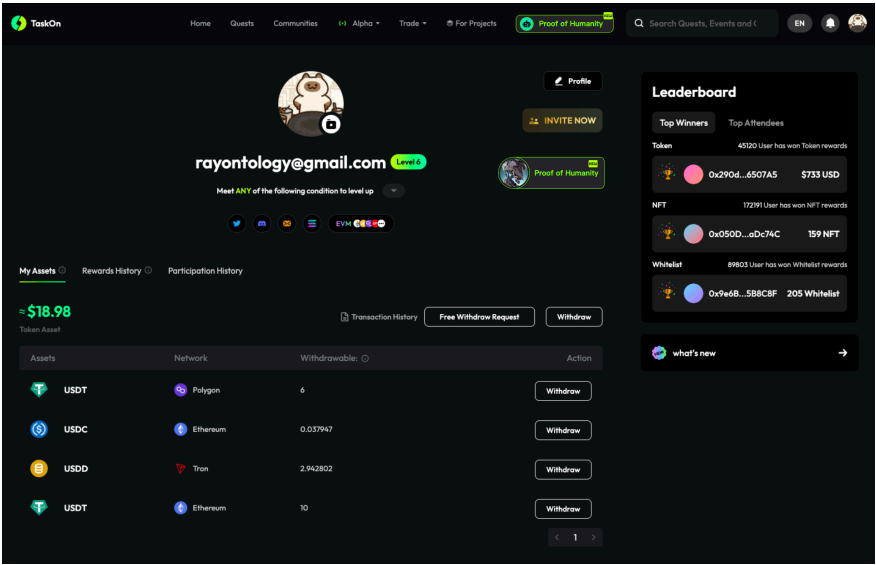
TaskOn

Home Quests Communities Alpha Trade For Projects Proof of Humanity NEW

Search Quests, Events and C

EN

Profile

INVITE NOW

rayontology@gmail.com Level 6

Meet ANY of the following condition to level up

NEW Proof of Humanity

EVM

Leaderboard

Top Winners Top Attendees

Token 45120 User has won Token rewards

0x290d...6507A5 $733 USD

NFT 172191 User has won NFT rewards

0x050D...aDc74C 159 NFT

Whitelist 89803 User has won Whitelist rewards

0x9e6B...5B8C8F 205 Whitelist

what's new

My Assets Rewards History Participation History

≈ $18.98

Token Asset

Transaction History Free Withdraw Request Withdraw

| Assets | Network | Withdrawable: | Action |
|---|---|---|---|
| USDT | Polygon | 6 | Withdraw |
| USDC | Ethereum | 0.037947 | Withdraw |
| USDD | Tron | 2.942802 | Withdraw |
| USDT | Ethereum | 10 | Withdraw |

1